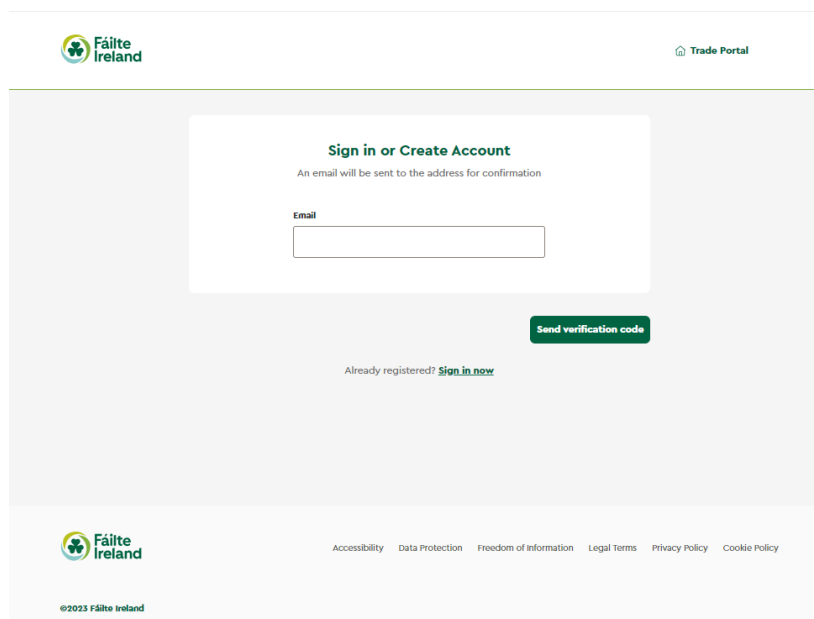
Fáilte Ireland

Trade Portal

Sign in or Create Account

An email will be sent to the address for confirmation

Email

Send verification code

Already registered? Sign in now

Fáilte Ireland

Accessibility Data Protection Freedom of Information Legal Terms Privacy Policy Cookie Policy

©2023 Fáilte Ireland